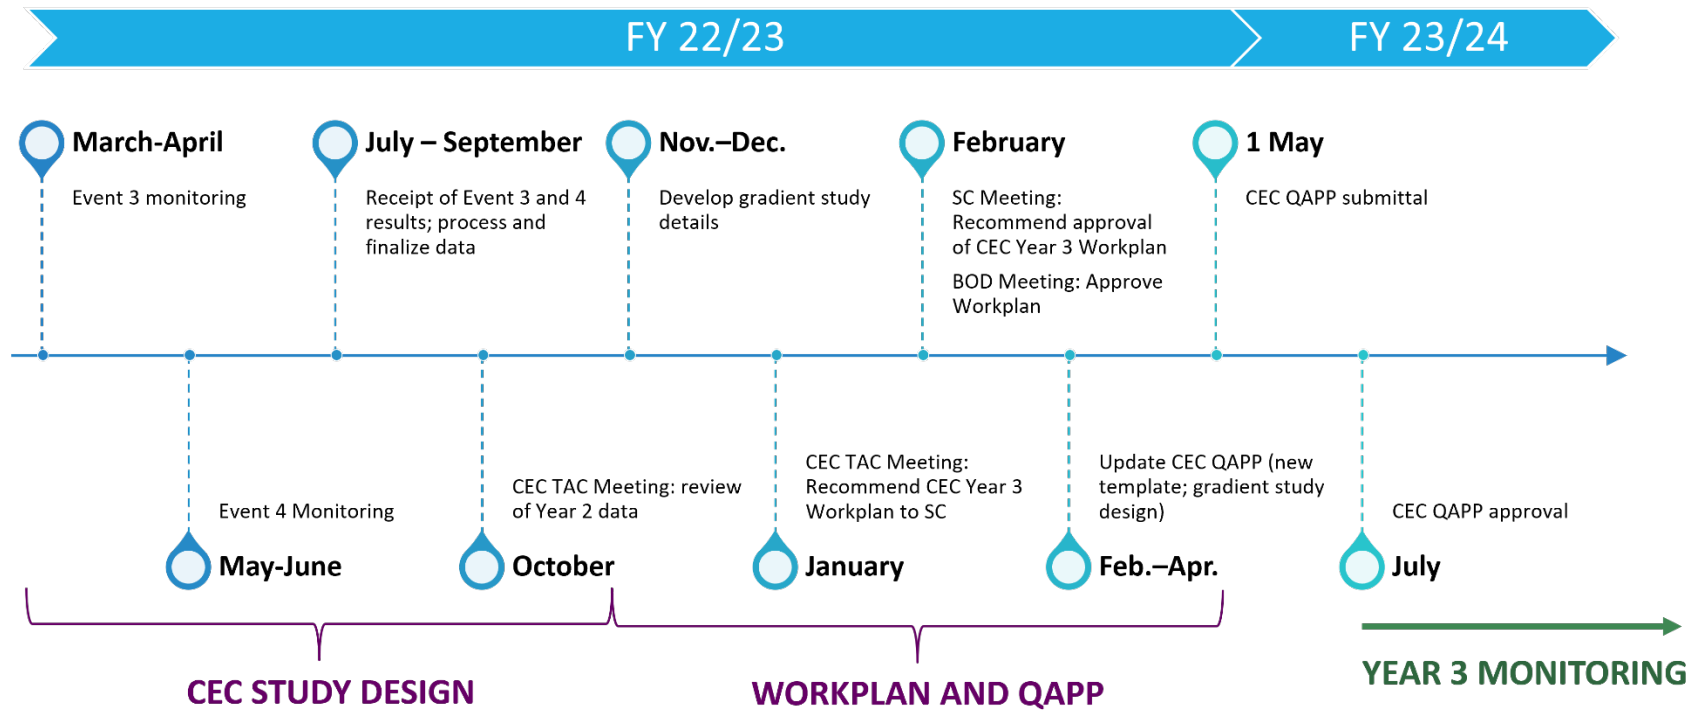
FY 22/23

FY 23/24

March-April

Event 3 monitoring

July – September

Receipt of Event 3 and 4 results; process and finalize data

Nov.–Dec.

Develop gradient study details

February

SC Meeting: Recommend approval of CEC Year 3 Workplan

BOD Meeting: Approve Workplan

1 May

CEC QAPP submittal

Event 4 Monitoring

May-June

CEC TAC Meeting: review of Year 2 data

October

CEC TAC Meeting: Recommend CEC Year 3 Workplan to SC

January

Update CEC QAPP (new template; gradient study design)

Feb.–Apr.

CEC QAPP approval

July

CEC STUDY DESIGN

WORKPLAN AND QAPP

YEAR 3 MONITORING